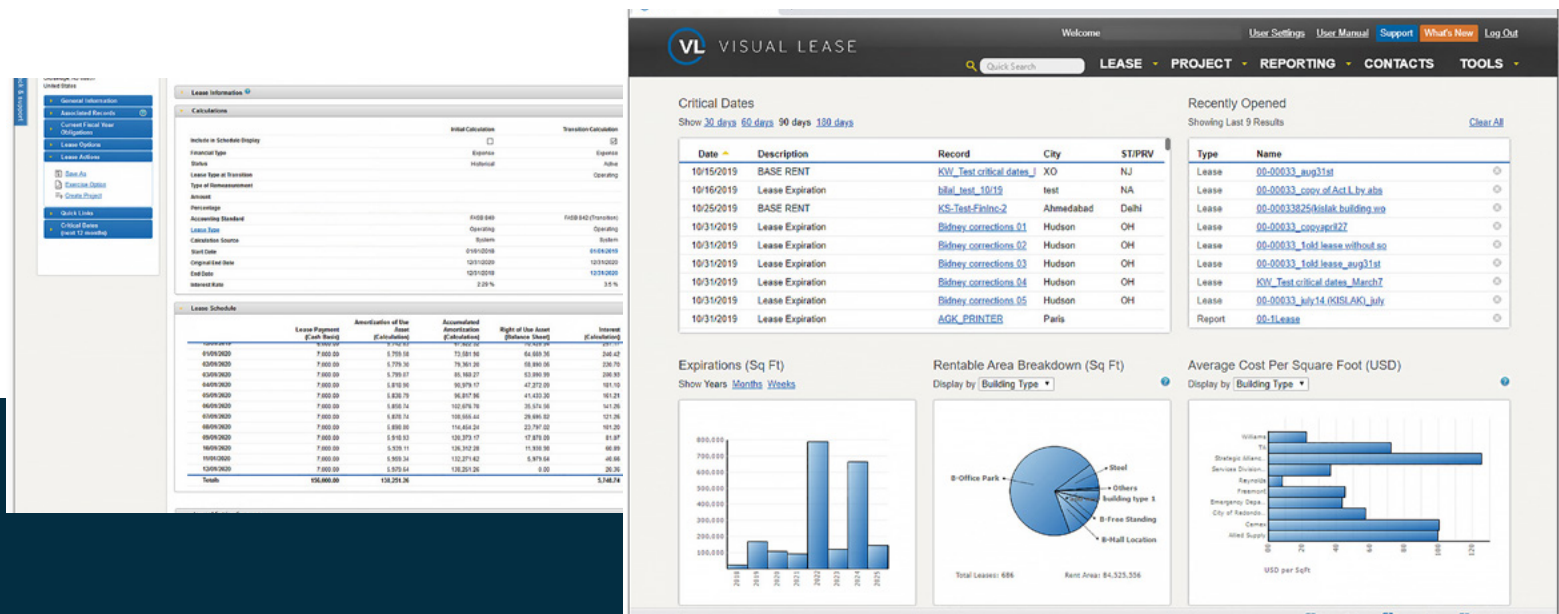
United States

General Information
Associated Records
Current Fiscal Year Obligations
Lease Options
Lease Actions
Save As
Exercise Option
Create Project
Quick Links
Critical Dates (next 12 months)

Lease Information
Calculations

| | Initial Calculation | Transition Calculation |
|---|---|---|
| Include in Schedule Display | | |
| Financial Type | Expense | Expense |
| Status | Historical | Active |
| Lease Type at Transition | | Operating |
| Type of Remeasurement | | |
| Amount | | |
| Percentage | | |
| Accounting Standard | FASB 842 | FASB 842 (Transition) |
| Lease Type | Operating | Operating |
| Calculation Source | System | System |
| Start Date | 01/01/2016 | 01/01/2019 |
| Original End Date | 12/31/2020 | 12/31/2020 |
| End Date | 12/31/2020 | 12/31/2020 |
| Interest Rate | 2.20 % | 3.5 % |

Lease Schedule

| | Lease Payment (Cash Basis) | Amortization of Use Asset (Calculation) | Accumulated Amortization (Calculation) | Right of Use Asset (Balance Sheet) | Interest (Calculation) |
|---|---|---|---|---|---|
| 01/01/2020 | 7,000.00 | 5,759.58 | 73,581.90 | 64,665.36 | 246.42 |
| 02/01/2020 | 7,000.00 | 5,779.30 | 79,361.20 | 59,890.06 | 220.70 |
| 03/01/2020 | 7,000.00 | 5,799.07 | 85,160.27 | 53,890.99 | 200.93 |
| 04/01/2020 | 7,000.00 | 5,818.90 | 90,979.17 | 47,272.09 | 181.10 |
| 05/01/2020 | 7,000.00 | 5,838.79 | 96,817.96 | 41,433.30 | 161.21 |
| 06/01/2020 | 7,000.00 | 5,858.74 | 102,676.70 | 35,574.56 | 141.26 |
| 07/01/2020 | 7,000.00 | 5,878.74 | 108,555.44 | 29,695.82 | 121.26 |
| 08/01/2020 | 7,000.00 | 5,898.80 | 114,454.24 | 23,797.02 | 101.20 |
| 09/01/2020 | 7,000.00 | 5,918.93 | 120,373.17 | 17,878.09 | 81.07 |
| 10/01/2020 | 7,000.00 | 5,939.11 | 126,312.28 | 11,938.98 | 60.89 |
| 11/01/2020 | 7,000.00 | 5,959.34 | 132,271.62 | 5,979.64 | 40.66 |
| 12/01/2020 | 7,000.00 | 5,979.64 | 138,251.26 | 0.00 | 20.36 |
| Totals | 156,000.00 | 138,251.26 | | | 5,748.74 |

VL VISUAL LEASE
Welcome
User Settings User Manual Support What's New Log Out
Quick Search
LEASE PROJECT REPORTING CONTACTS TOOLS

Critical Dates
Show 30 days 60 days 90 days 180 days

| Date | Description | Record | City | ST/PRV |
|---|---|---|---|---|
| 10/15/2019 | BASE RENT | KW_Test critical dates_ | XO | NJ |
| 10/16/2019 | Lease Expiration | bilal_test_10/19 | test | NA |
| 10/25/2019 | BASE RENT | KS-Test-FinInc-2 | Ahmedabad | Delhi |
| 10/31/2019 | Lease Expiration | Bidney corrections 01 | Hudson | OH |
| 10/31/2019 | Lease Expiration | Bidney corrections 02 | Hudson | OH |
| 10/31/2019 | Lease Expiration | Bidney corrections 03 | Hudson | OH |
| 10/31/2019 | Lease Expiration | Bidney corrections 04 | Hudson | OH |
| 10/31/2019 | Lease Expiration | Bidney corrections 05 | Hudson | OH |
| 10/31/2019 | Lease Expiration | AGK_PRINTER | Paris | |

Recently Opened
Showing Last 9 Results
Clear All

| Type | Name |
|---|---|
| Lease | 00-00033_aug31st |
| Lease | 00-00033_copy of Act:L by abs |
| Lease | 00-00033825(kislak building wo |
| Lease | 00-00033_copyapril27 |
| Lease | 00-00033_1old lease without so |
| Lease | 00-00033_1old lease_aug31st |
| Lease | KW_Test critical dates_March7 |
| Lease | 00-00033_july14 (KISLAK)_july |
| Report | 00-1Lease |

Expirations (Sq Ft)
Show Years Months Weeks
800,000 700,000 600,000 500,000 400,000 300,000 200,000 100,000
2018 2019 2020 2021 2022 2023 2024 2025

Rentable Area Breakdown (Sq Ft)
Display by Building Type
B-Office Park
Steel
Others
building type 1
B-Free Standing
B-Hall Location
Total Leases: 686
Rent Area: 84,525,556

Average Cost Per Square Foot (USD)
Display by Building Type
Williams
TS
Strategic Allianc...
Services Division...
Reynolds
Freemont
Emergency Depa...
City of Redondo...
Carmex
Allied Supply
0 20 40 60 80 100 120
USD per SqFt